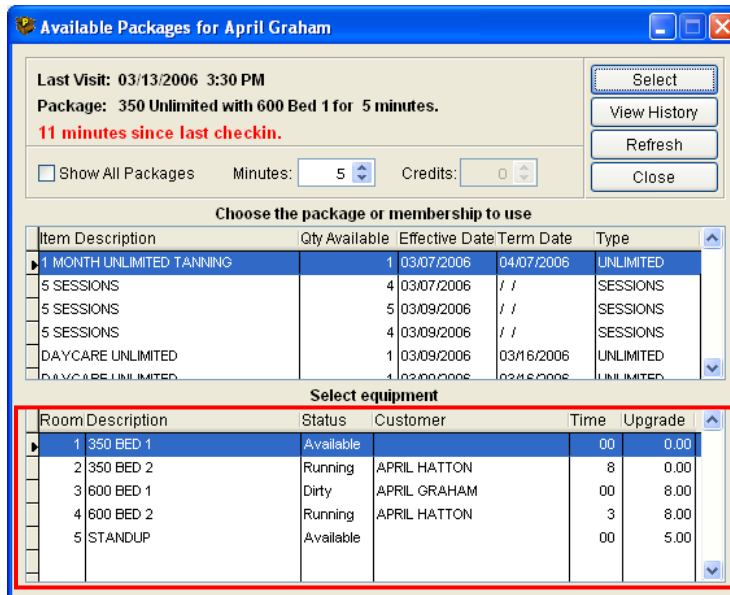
Available Packages for April Graham

Last Visit: 03/13/2006 3:30 PM
Package: 350 Unlimited with 600 Bed 1 for 5 minutes.
11 minutes since last checkin.

Select
View History
Refresh
Close

Show All Packages Minutes: 5 Credits: 0

Choose the package or membership to use

| Item Description | Qty Available | Effective Date | Term Date | Type |
|---|---|---|---|---|
| 1 MONTH UNLIMITED TANNING | 1 | 03/07/2006 | 04/07/2006 | UNLIMITED |
| 5 SESSIONS | 4 | 03/07/2006 | / / | SESSIONS |
| 5 SESSIONS | 5 | 03/09/2006 | / / | SESSIONS |
| 5 SESSIONS | 4 | 03/09/2006 | / / | SESSIONS |
| DAYCARE UNLIMITED | 1 | 03/09/2006 | 03/16/2006 | UNLIMITED |
| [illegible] | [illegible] | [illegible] | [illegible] | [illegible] |

Select equipment

| Room | Description | Status | Customer | Time | Upgrade |
|---|---|---|---|---|---|
| 1 | 350 BED 1 | Available | | 00 | 0.00 |
| 2 | 350 BED 2 | Running | APRIL HATTON | 8 | 0.00 |
| 3 | 600 BED 1 | Dirty | APRIL GRAHAM | 00 | 8.00 |
| 4 | 600 BED 2 | Running | APRIL HATTON | 3 | 8.00 |
| 5 | STANDUP | Available | | 00 | 5.00 |